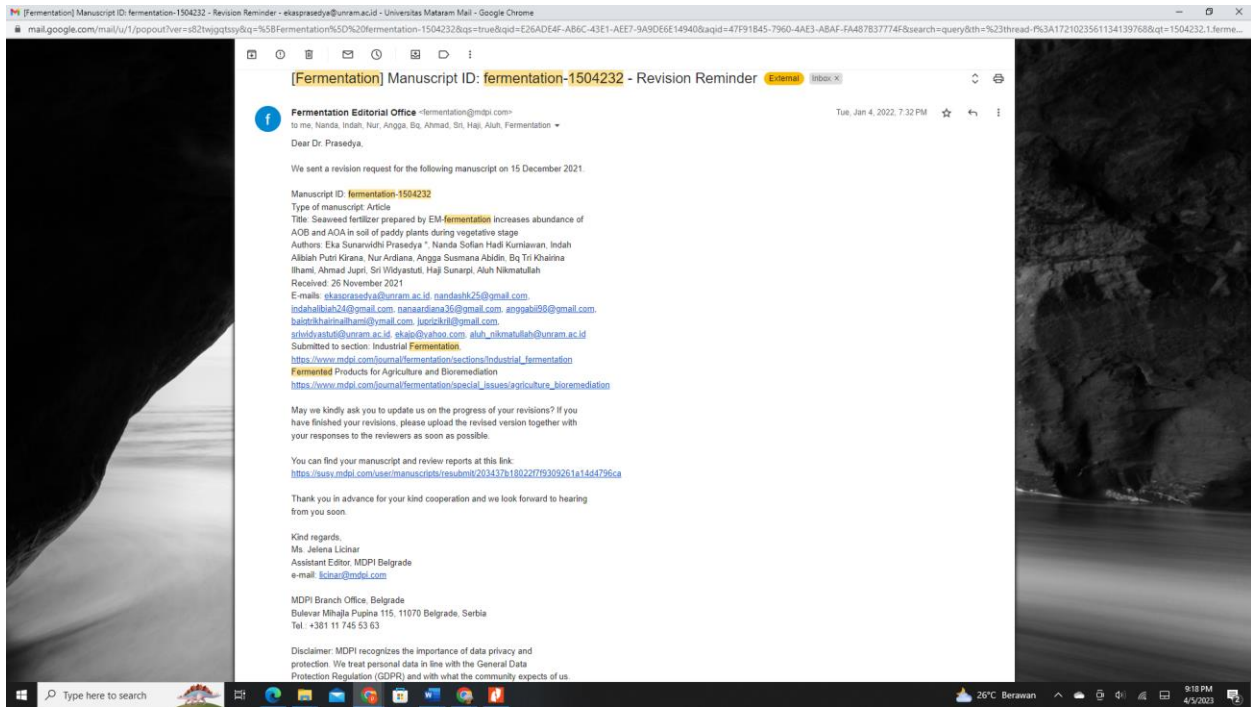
M [Fermentation] Manuscript ID: fermentation-1504232 - Revision Reminder - ekasprasedya@unram.ac.id - Universitas Mataram Mail - Google Chrome

mail.google.com/mail/u/1/popout?ver=s82twjgqtssy&q=%5BFermentation%5D%20fermentation-1504232&qs=true&qid=E26ADE4F-AB6C-43E1-AEE7-9A9DE6E14940&aqid=47F91845-7960-4AE3-ABAF-FA487837774F&search=query&th=%23thread-f%3A1721023561134139768&qt=1504232.1.ferme...

[Fermentation] Manuscript ID: fermentation-1504232 - Revision Reminder External Inbox ×

Fermentation Editorial Office <fermentation@mdpi.com>
to me, Nanda, Indah, Nur, Angga, Bq, Ahmad, Sri, Haji, Aluh, Fermentation

Tue, Jan 4, 2022, 7:32 PM

Dear Dr. Prasedya,

We sent a revision request for the following manuscript on 15 December 2021.

Manuscript ID: fermentation-1504232
Type of manuscript: Article
Title: Seaweed fertilizer prepared by EM-fermentation increases abundance of AOB and AOA in soil of paddy plants during vegetative stage
Authors: Eka Sunarwidhi Prasedya *, Nanda Sofian Hadi Kurniawan, Indah Alibiah Putri Kirana, Nur Ardiana, Angga Susmana Abidin, Bq Tri Khairina Ilhami, Ahmad Jupri, Sri Widyastuti, Haji Sunarpi, Aluh Nikmatullah
Received: 26 November 2021
E-mails: ekasprasedya@unram.ac.id, nandashk25@gmail.com, indahalibiah24@gmail.com, nanaardiana36@gmail.com, anggabil98@gmail.com, baiqtrikhairinailhami@gmail.com, juprizikril@gmail.com, sriwidyastuti@unram.ac.id, ekajp@yahoo.com, aluh_nikmatullah@unram.ac.id
Submitted to section: Industrial Fermentation,
https://www.mdpi.com/journal/fermentation/sections/Industrial_fermentation
Fermented Products for Agriculture and Bioremediation
https://www.mdpi.com/journal/fermentation/special_issues/agriculture_bioremediation

May we kindly ask you to update us on the progress of your revisions? If you have finished your revisions, please upload the revised version together with your responses to the reviewers as soon as possible.

You can find your manuscript and review reports at this link:
https://susy.mdpi.com/user/manuscripts/resubmit/203437b18022f7f9309261a14d4796ca

Thank you in advance for your kind cooperation and we look forward to hearing from you soon.

Kind regards,
Ms. Jelena Licinar
Assistant Editor, MDPI Belgrade
e-mail: licinar@mdpi.com

MDPI Branch Office, Belgrade
Bulevar Mihajla Pupina 115, 11070 Belgrade, Serbia
Tel.: +381 11 745 53 63

Disclaimer: MDPI recognizes the importance of data privacy and protection. We treat personal data in line with the General Data Protection Regulation (GDPR) and with what the community expects of us.

Type here to search

26°C Berawan

9:18 PM
4/5/2023